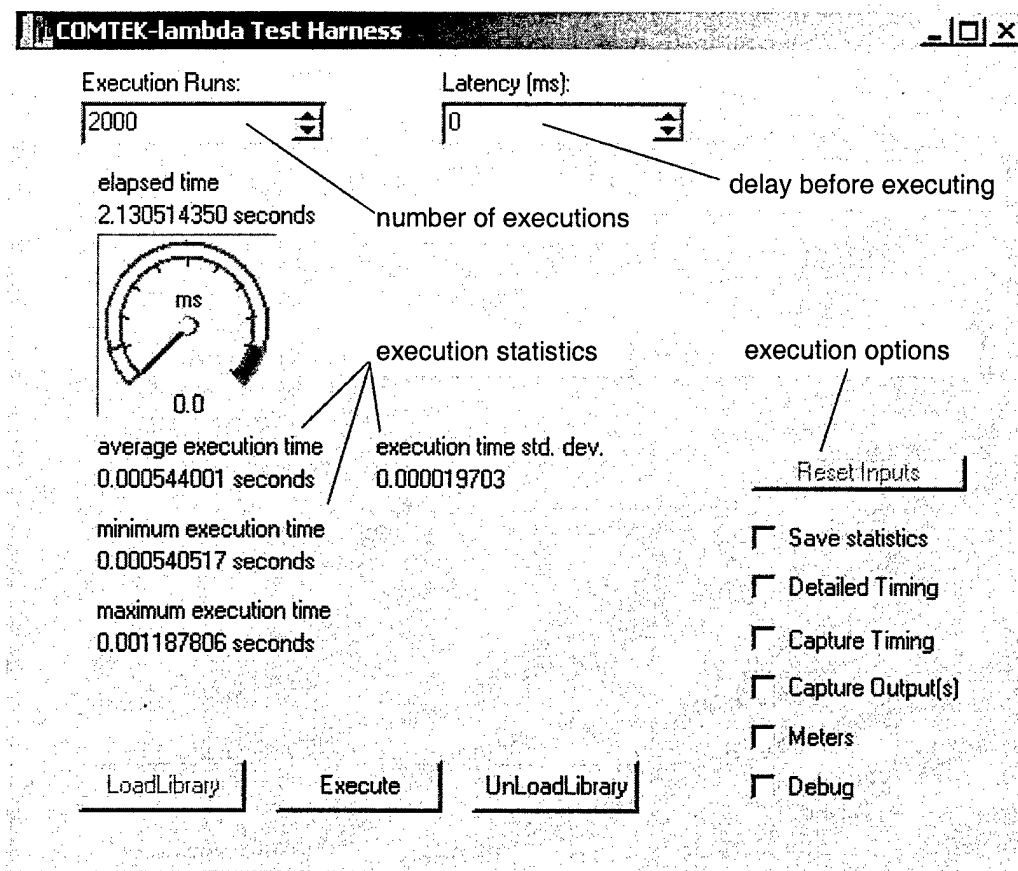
COMTEK-lambda Test Harness

Execution Runs:
2000

Latency (ms):
0

delay before executing

elapsed time
2.130514350 seconds

number of executions

ms

0.0

execution statistics

execution options

average execution time
0.000544001 seconds

execution time std. dev.
0.000019703

Reset Inputs

minimum execution time
0.000540517 seconds

Save statistics

Detailed Timing

maximum execution time
0.001187806 seconds

Capture Timing

Capture Output(s)

Meters

LoadLibrary

Execute

UnLoadLibrary

Debug